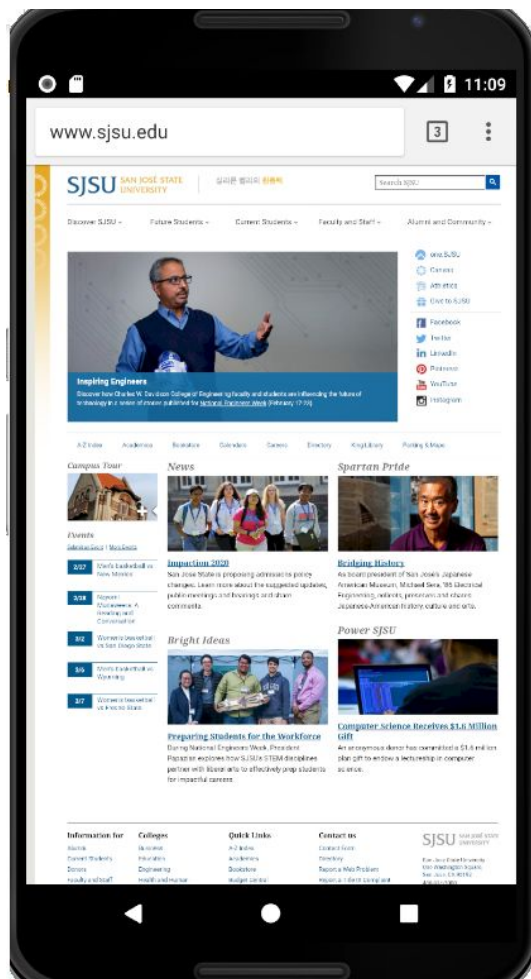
11:09

www.sjsu.edu

3

SJSU SAN JOSÉ STATE UNIVERSITY

Search SJSU

Discover SJSU
Future Students
Current Students
Faculty and Staff
Alumni and Community

one.SJSU
Canvas
Athletics
Give to SJSU

Facebook
Twitter
LinkedIn
Pinterest
YouTube
Instagram

Inspiring Engineers

Discover how Charles W. Davidson College of Engineering faculty and students are influencing the future of technology in a series of stories published for National Engineers Week (February 17-23).

A-Z Index
Academics
Bookstore
Calendars
Careers
Directory
King Library
Parking & Maps

Campus Tour

Events

2/27 Men's Basketball vs New Mexico

2/28 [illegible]

3/2 Women's Basketball vs San Diego State

3/6 Men's Basketball vs Wyoming

3/7 Women's Basketball vs Fresno State

News

Impaction 2020

San José State is proposing admission policy changes. Learn more about the suggested updates, public meetings and hearings and share comments.

Spartan Pride

Bridging History

As board president of San José's Japanese American Museum, Michael Sera, '85 Electrical Engineering, collects, preserves and shares Japanese-American history, culture and arts.

Bright Ideas

Preparing Students for the Workforce

During National Engineers Week, President Papazian explores how SJSU's STEM disciplines partner with librarians to effectively prep students for impactful careers.

Power SJSU

Computer Science Receives $1.6 Million Gift

An anonymous donor has committed a $1.6 million planned gift to endow a lectureship in computer science.

Information for
Alumni
Current Students
Donors
Faculty and Staff

Colleges
Business
Education
Engineering
Health and Human

Quick Links
A-Z Index
Academics
Bookstore
Budget Central

Contact us
Contact Form
Directory
Report a Web Problem
Report a Title IX Complaint

SJSU SAN JOSÉ STATE UNIVERSITY
San José State University
One Washington Square
San José, CA 95192